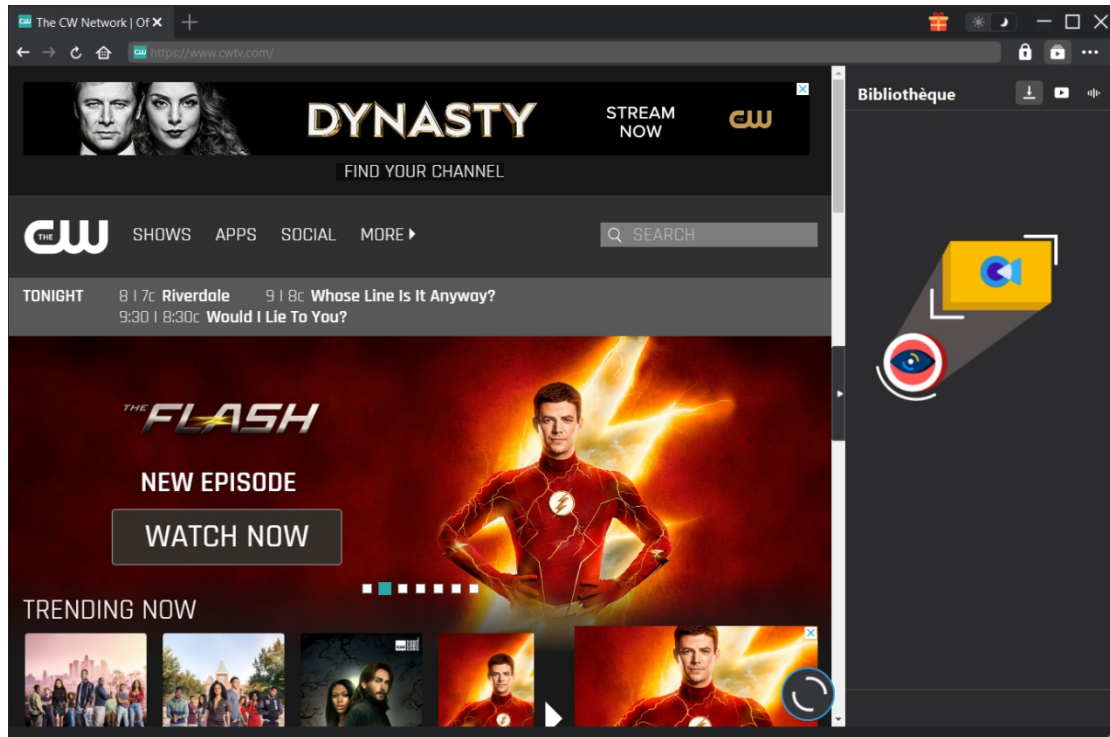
The CW Network | Of

https://www.cwtv.com/

Bibliothèque

DYNASTY

STREAM NOW

CW

FIND YOUR CHANNEL

THE CW

SHOWS APPS SOCIAL MORE

SEARCH

TONIGHT 8 I 7c Riverdale 9 I 8c Whose Line Is It Anyway?
9:30 I 8:30c Would I Lie To You?

THE FLASH

NEW EPISODE

WATCH NOW

TRENDING NOW